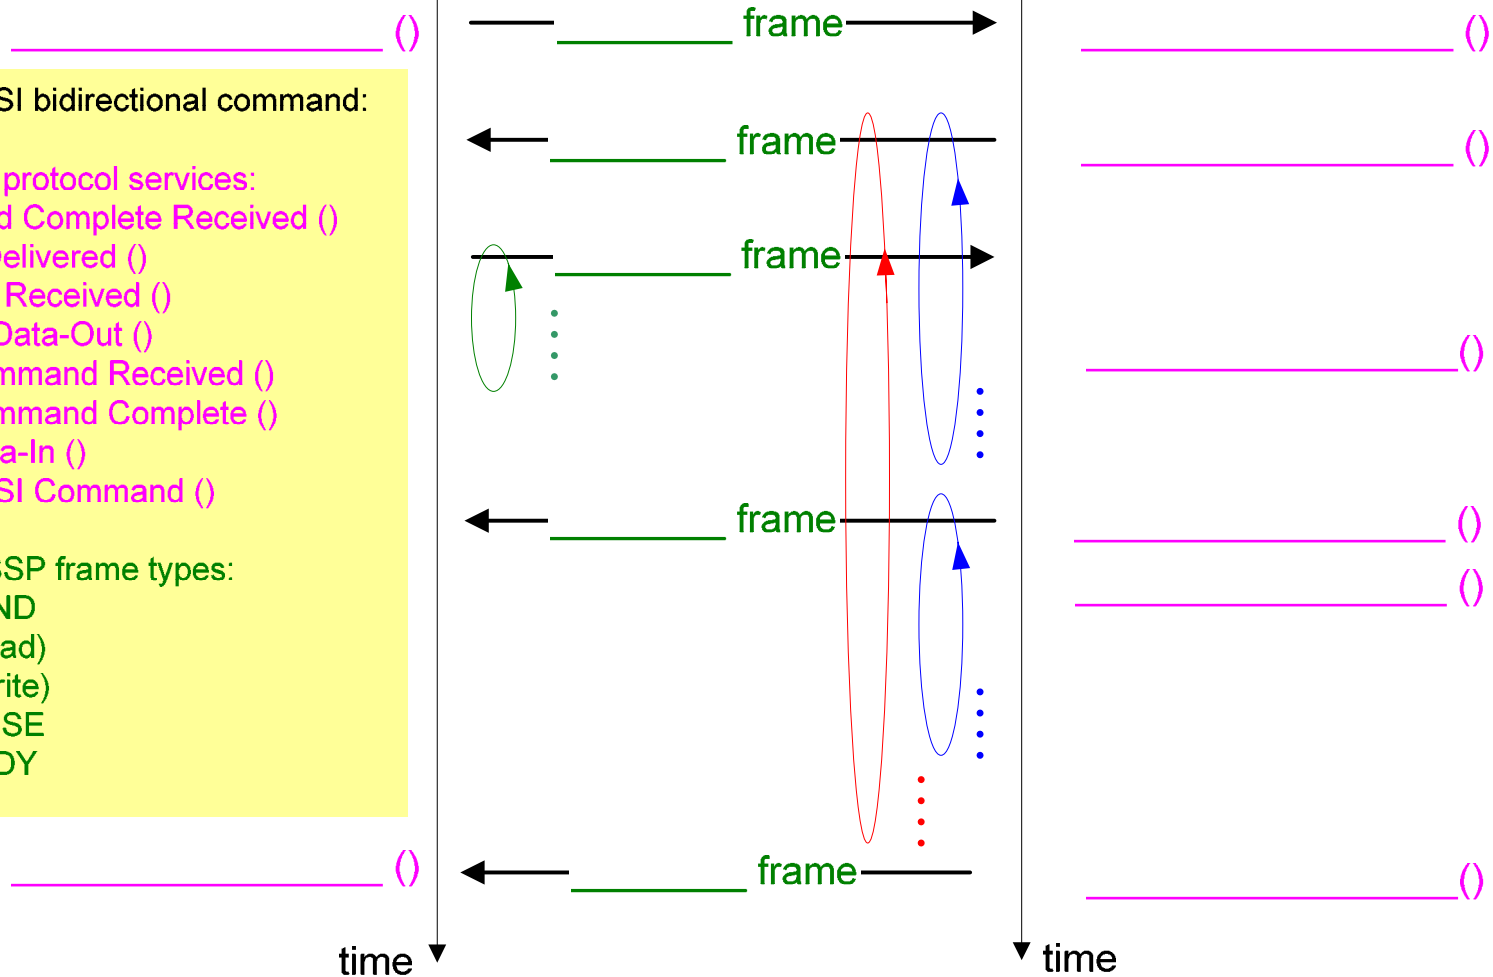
_______________ ()

SI bidirectional command:

protocol services:
d Complete Received ()
elivered ()
Received ()
Data-Out ()
mmand Received ()
mmand Complete ()
a-In ()
SI Command ()

SP frame types:
ND
ad)
rite)
SE
DY

_______________ ()

time

________ frame

________ frame

________ frame

________ frame

________ frame

time

_______________ ()

_______________ ()

_______________ ()

_______________ ()

_______________ ()

_______________ ()